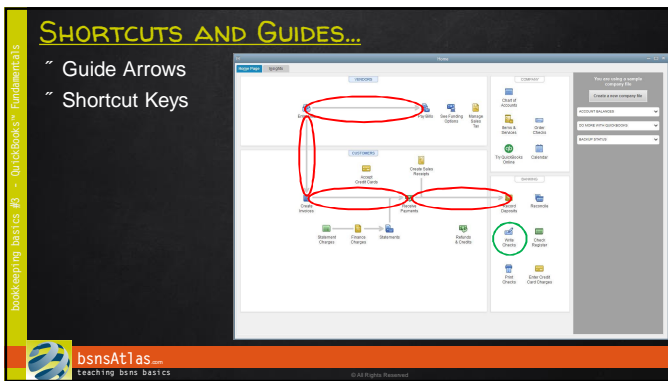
Shortcuts and Guides…

bookkeeping basics #3 - QuickBooks' Fundamentals

Guide Arrows

Shortcut Keys

Home

Insights

VENDORS

Enter Bills

Pay Bills

See Funding Options

Manage Sales Tax

COMPANY

Chart of Accounts

Items & Services

Order Checks

Try QuickBooks Online

Calendar

You are using a sample company file

Create a new company file

ACCOUNT BALANCES

DO MORE WITH QUICKBOOKS

BACKUP STATUS

CUSTOMERS

Accept Credit Cards

Create Sales Receipts

Create Invoices

Receive Payments

Statement Charges

Finance Charges

Statements

Refunds & Credits

BANKING

Record Deposits

Reconcile

Write Checks

Check Register

Print Checks

Enter Credit Card Charges

bsnsAtlas.com

teaching bsns basics

© All Rights Reserved